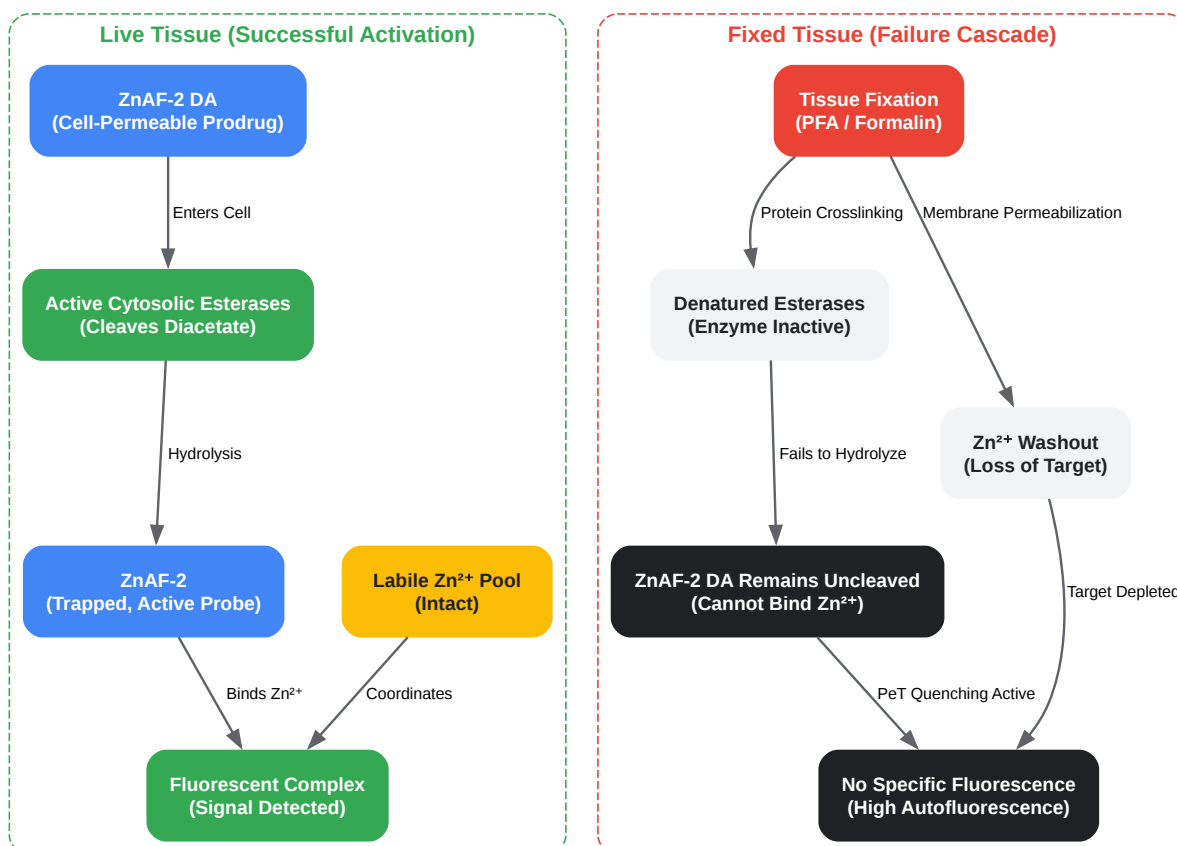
Live Tissue (Successful Activation)

ZnAF-2 DA
(Cell-Permeable Prodrug)

Enters Cell

Active Cytosolic Esterases
(Cleaves Diacetate)

Hydrolysis

ZnAF-2
(Trapped, Active Probe)

Labile $Zn^{2+}$ Pool
(Intact)

Binds $Zn^{2+}$

Coordinates

Fluorescent Complex
(Signal Detected)

Fixed Tissue (Failure Cascade)

Tissue Fixation
(PFA / Formalin)

Protein Crosslinking

Membrane Permeabilization

Denatured Esterases
(Enzyme Inactive)

$Zn^{2+}$ Washout
(Loss of Target)

Fails to Hydrolyze

ZnAF-2 DA Remains Uncleaved
(Cannot Bind $Zn^{2+}$)

Target Depleted

PeT Quenching Active

No Specific Fluorescence
(High Autofluorescence)